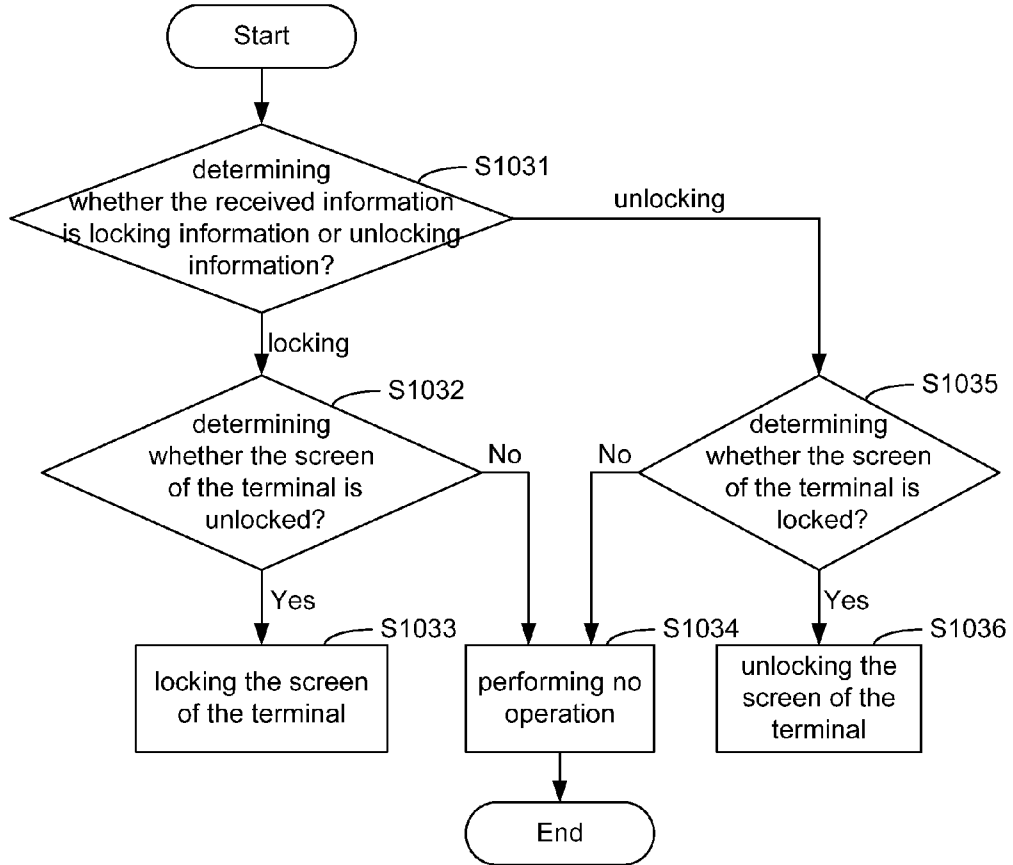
Start

determining whether the received information is locking information or unlocking information?

S1031

unlocking

locking

S1032

determining whether the screen of the terminal is unlocked?

No

Yes

S1035

determining whether the screen of the terminal is locked?

No

Yes

S1033

locking the screen of the terminal

S1034

performing no operation

S1036

unlocking the screen of the terminal

End